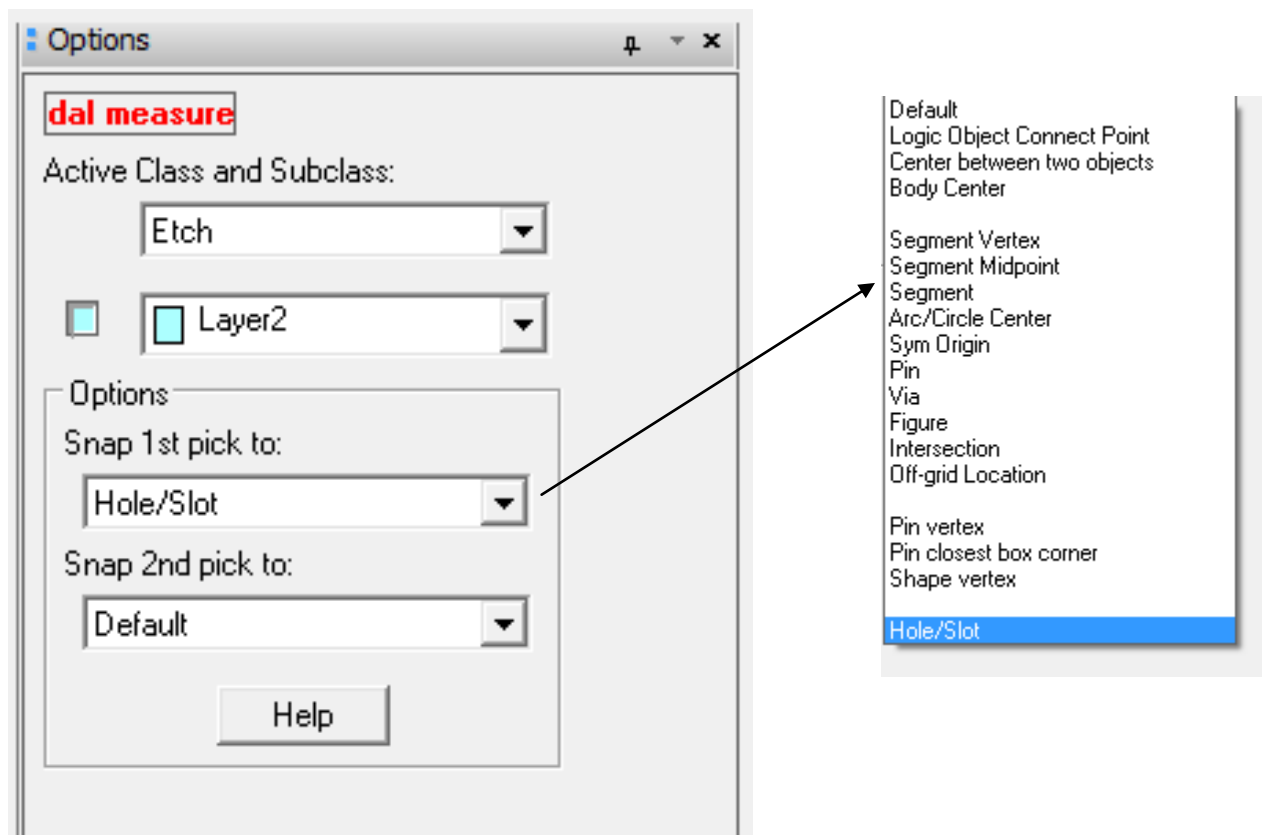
Options

dal measure

Active Class and Subclass:

Etch

Layer2

Options

Snap 1st pick to:

Hole/Slot

Snap 2nd pick to:

Default

Help

Default
Logic Object Connect Point
Center between two objects
Body Center

Segment Vertex
Segment Midpoint
Segment
Arc/Circle Center
Sym Origin
Pin
Via
Figure
Intersection
Off-grid Location

Pin vertex
Pin closest box corner
Shape vertex

Hole/Slot